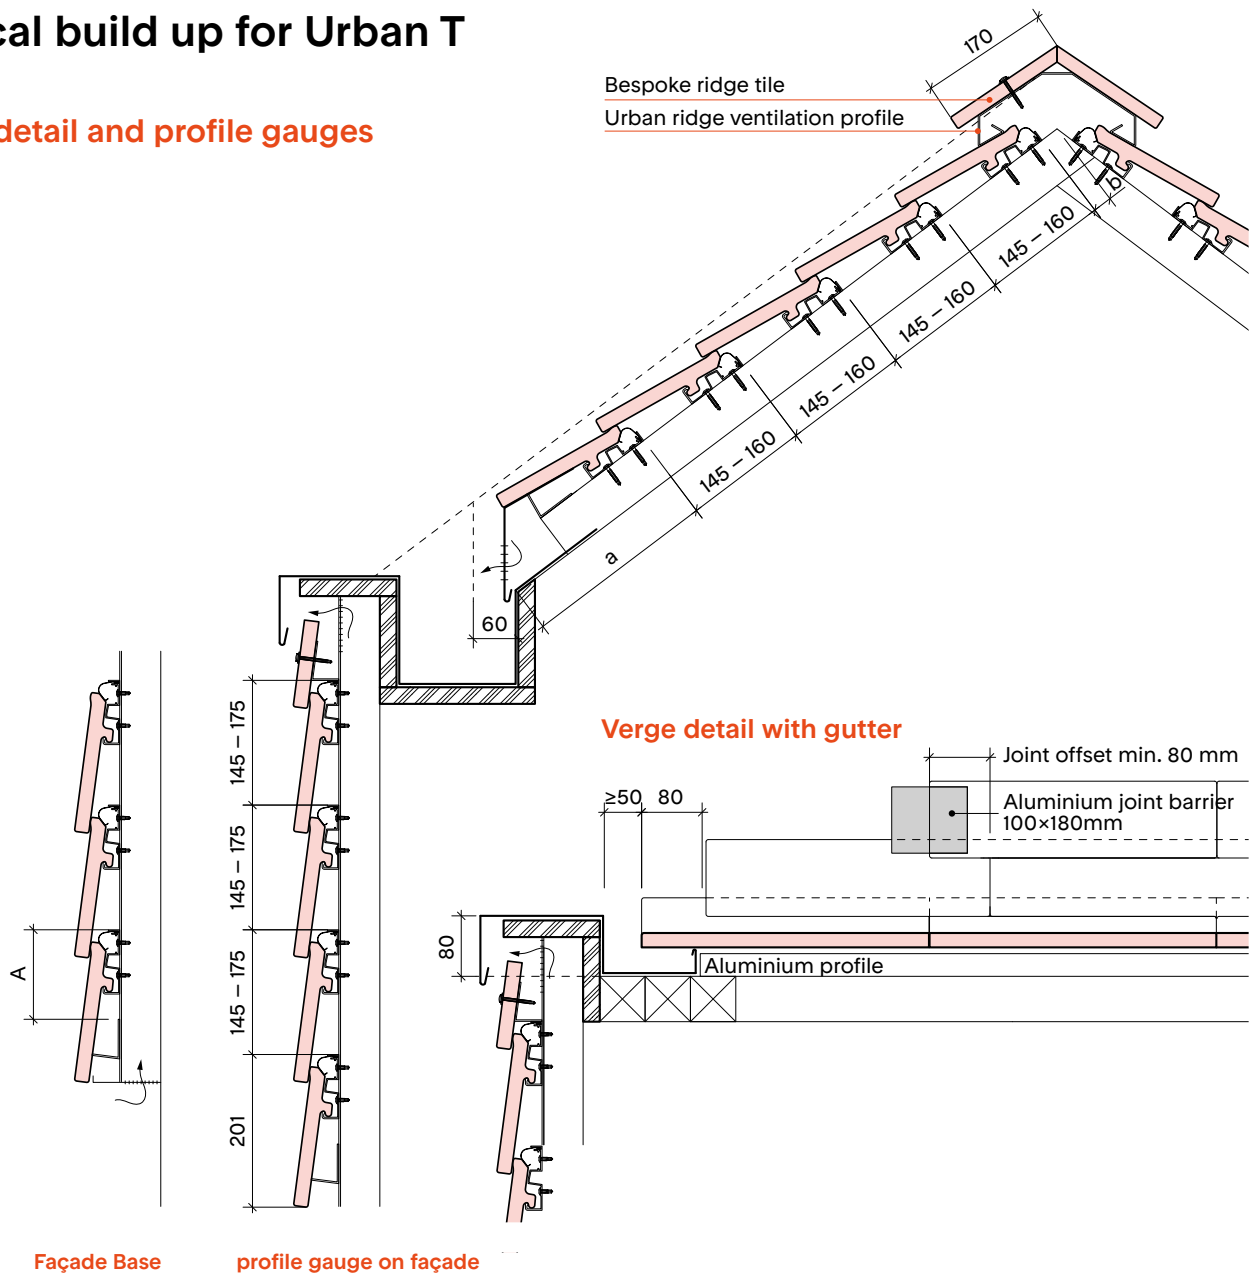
cal build up for Urban T

detail and profile gauges

Bespoke ridge tile
Urban ridge ventilation profile

170

b

145 – 160
145 – 160
145 – 160
145 – 160

a

60

145 – 175
145 – 175
145 – 175
201

A

Verge detail with gutter

Joint offset min. 80 mm
Aluminium joint barrier 100×180mm

≥50 80

80

Aluminium profile

Façade Base

profile gauge on façade